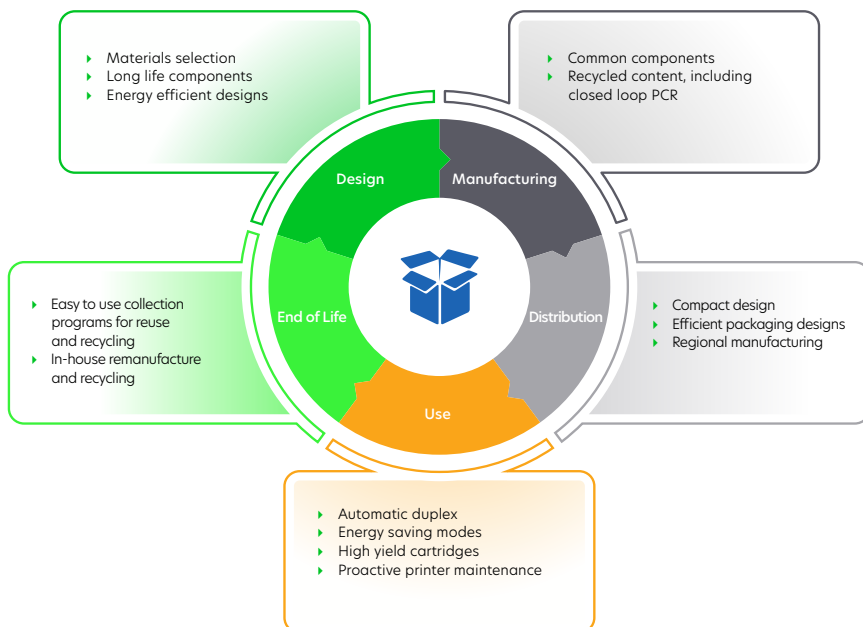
- Materials selection
- Long life components
- Energy efficient designs

- Common components
- Recycled content, including closed loop PCR

Design

Manufacturing

End of Life

Distribution

Use

- Easy to use collection programs for reuse and recycling
- In-house remanufacture and recycling

- Compact design
- Efficient packaging designs
- Regional manufacturing

- Automatic duplex
- Energy saving modes
- High yield cartridges
- Proactive printer maintenance